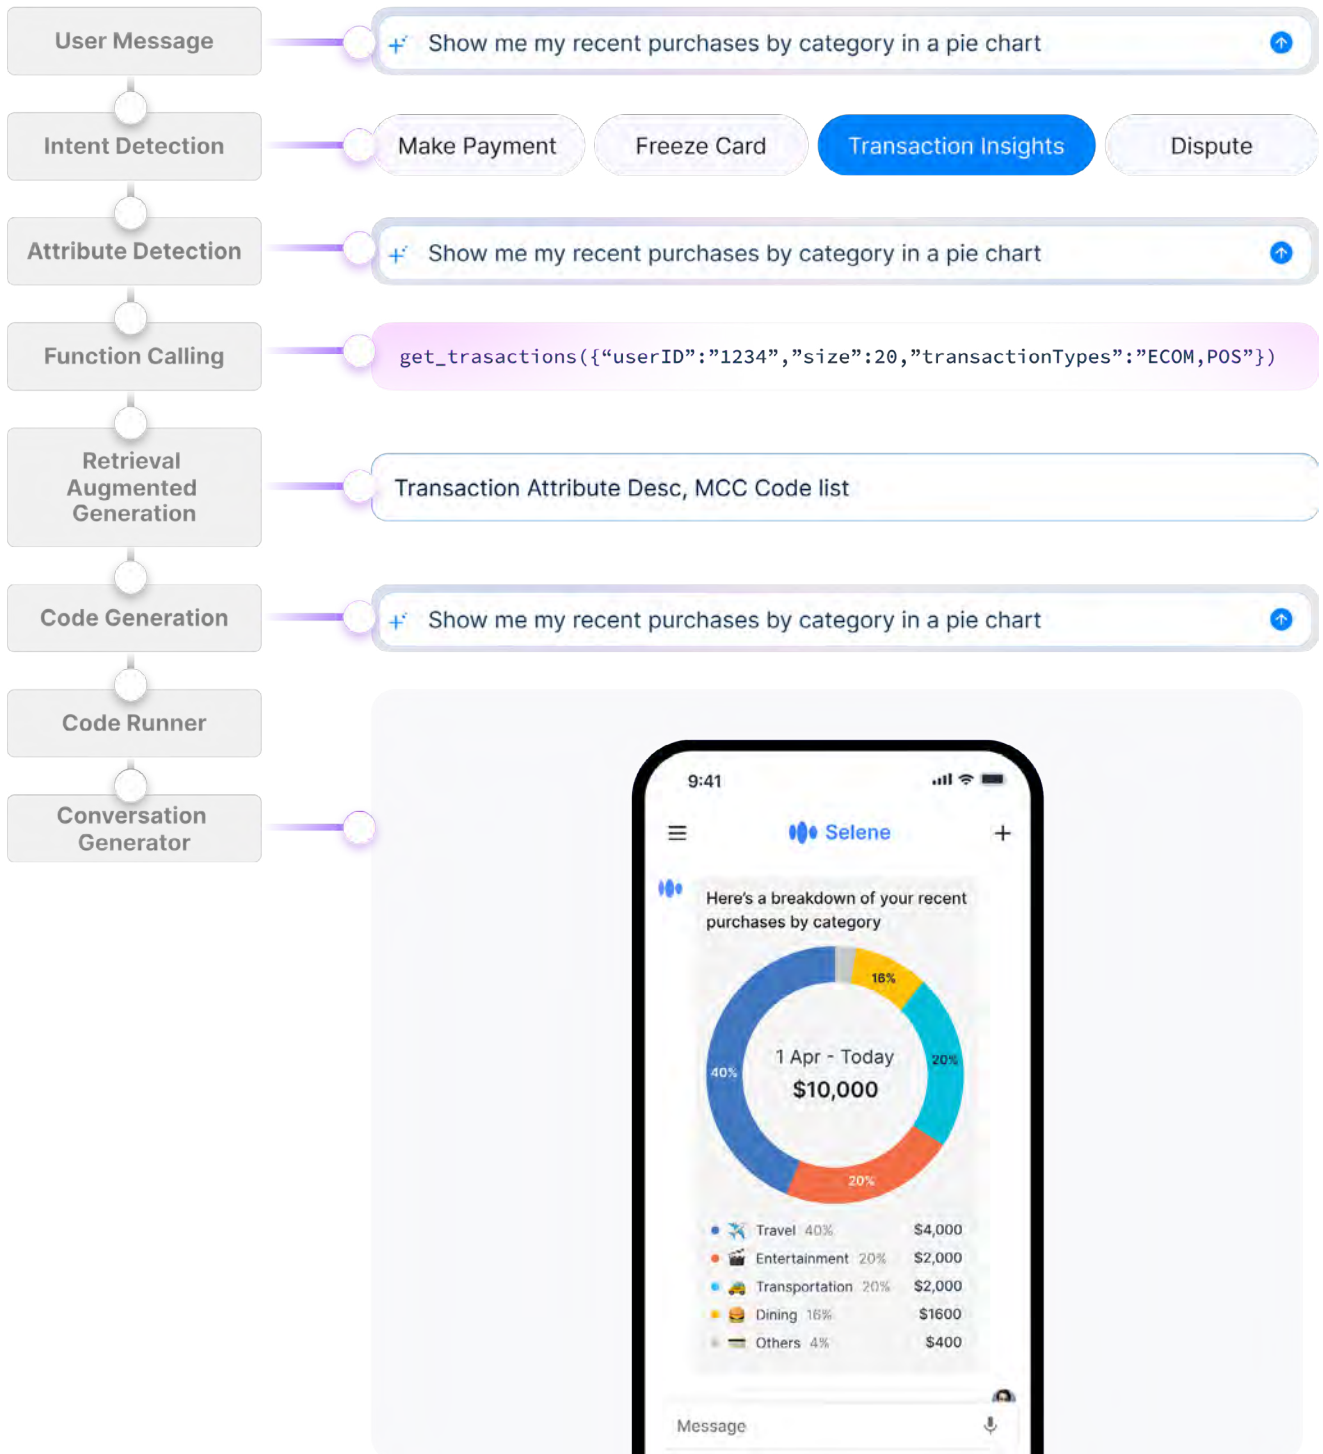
User Message

Show me my recent purchases by category in a pie chart

Intent Detection

Make Payment

Freeze Card

Transaction Insights

Dispute

Attribute Detection

Show me my recent purchases by category in a pie chart

Function Calling

get_trasactions({“userID”:”1234”,”size”:20,”transactionTypes”:”ECOM,POS”})

Retrieval Augmented Generation

Transaction Attribute Desc, MCC Code list

Code Generation

Show me my recent purchases by category in a pie chart

Code Runner

Conversation Generator

9:41

Selene

Here's a breakdown of your recent purchases by category

16%

20%

40%

20%

1 Apr - Today

$10,000

| | | |
|---|---|---|
| Travel | 40% | $4,000 |
| Entertainment | 20% | $2,000 |
| Transportation | 20% | $2,000 |
| Dining | 16% | $1600 |
| Others | 4% | $400 |

Message